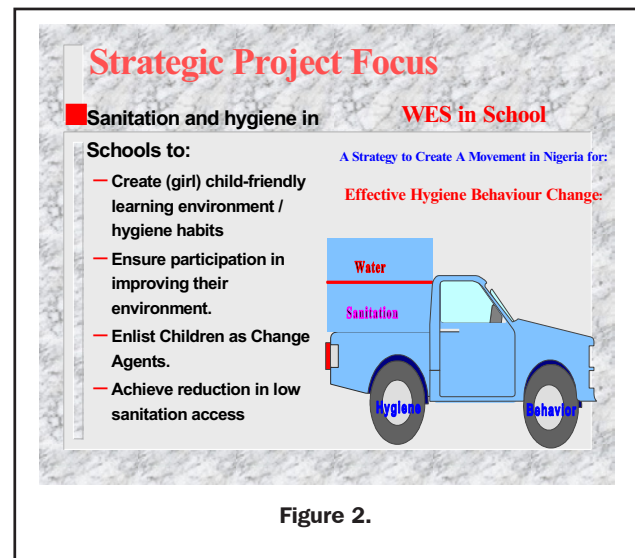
Strategic Project Focus

Sanitation and hygiene in Schools to:

– Create (girl) child-friendly learning environment / hygiene habits

– Ensure participation in improving their environment.

– Enlist Children as Change Agents.

– Achieve reduction in low sanitation access

WES in School

A Strategy to Create A Movement in Nigeria for:

Effective Hygiene Behaviour Change:

Water

Sanitation

Hygiene

Behavior

Figure 2.